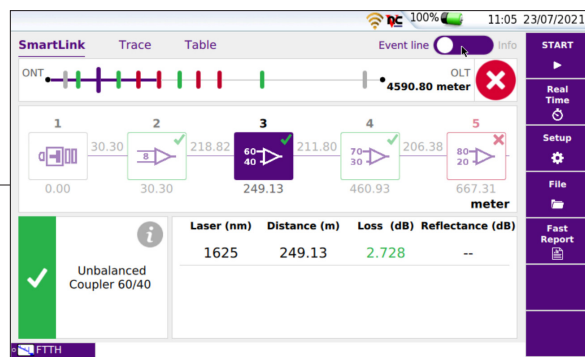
100% 11:05 23/07/2021

SmartLink Trace Table Event line Info

START

ONT OLT
4590.80 meter

Real Time

1 2 3 4 5
30.30 218.82 211.80 206.38
8 60 40 70 30 80 20
0.00 30.30 249.13 460.93 667.31
meter

Setup

File

Unbalanced Coupler 60/40

| Laser (nm) | Distance (m) | Loss (dB) | Reflectance (dB) |
|---|---|---|---|
| 1625 | 249.13 | 2.728 | -- |

Fast Report

FTTH